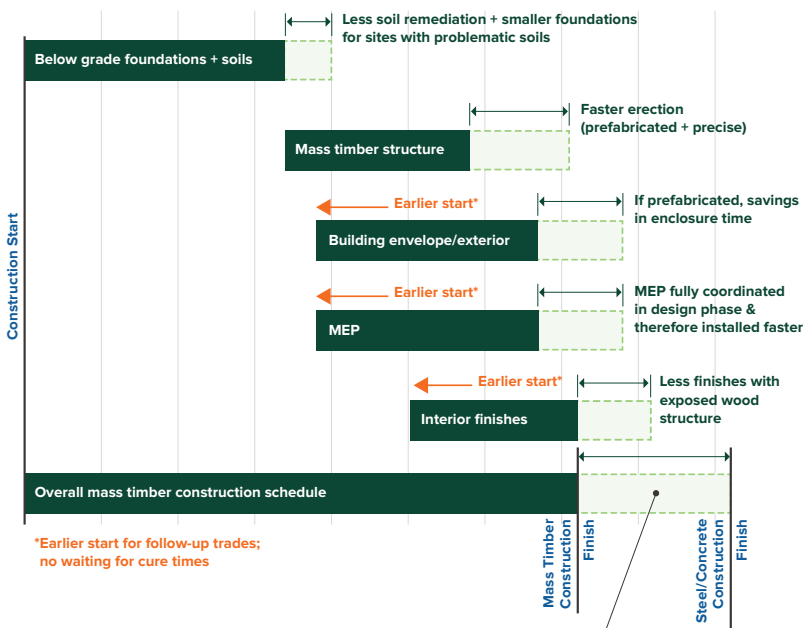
Construction Start

Less soil remediation + smaller foundations for sites with problematic soils

Below grade foundations + soils

Faster erection (prefabricated + precise)

Mass timber structure

Earlier start*

If prefabricated, savings in enclosure time

Building envelope/exterior

Earlier start*

MEP fully coordinated in design phase & therefore installed faster

MEP

Earlier start*

Less finishes with exposed wood structure

Interior finishes

Overall mass timber construction schedule

*Earlier start for follow-up trades; no waiting for cure times

Mass Timber Construction Finish

Steel/Concrete Construction Finish